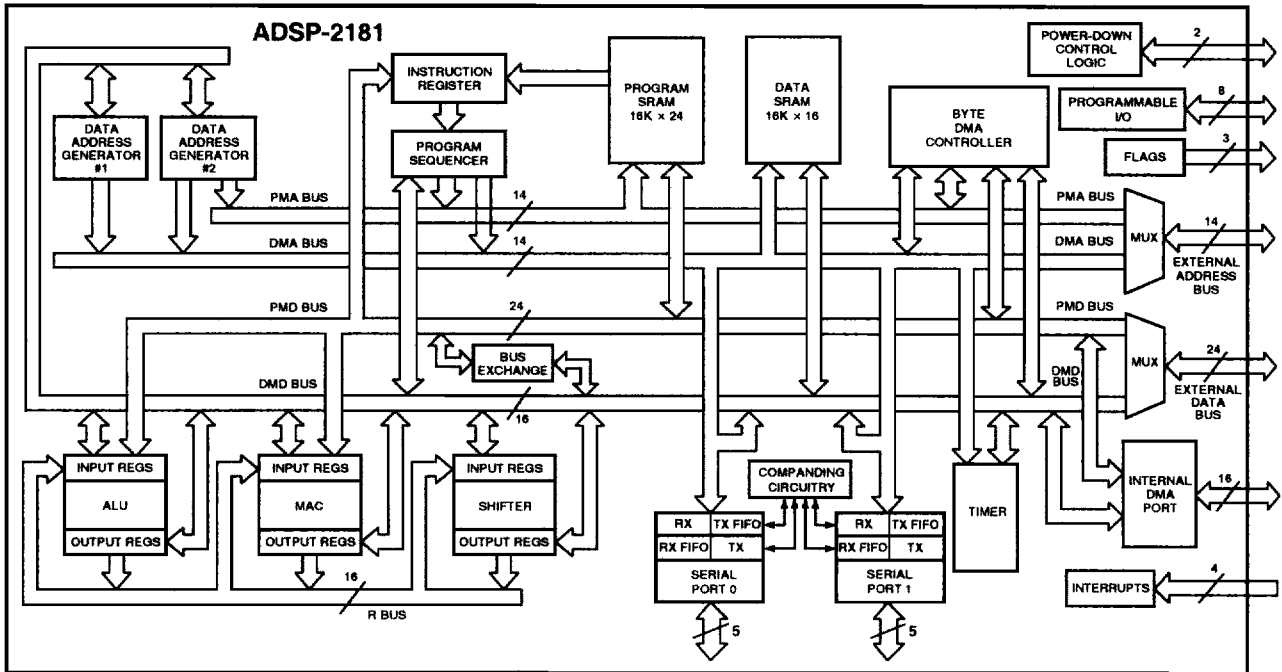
ADSP-2181

DATA ADDRESS GENERATOR #1

DATA ADDRESS GENERATOR #2

INSTRUCTION REGISTER

PROGRAM SEQUENCER

PROGRAM SRAM 16K × 24

DATA SRAM 16K × 16

BYTE DMA CONTROLLER

POWER-DOWN CONTROL LOGIC

2

PROGRAMMABLE I/O

8

FLAGS

3

PMA BUS

14

DMA BUS

14

PMA BUS

DMA BUS

MUX

14

EXTERNAL ADDRESS BUS

PMD BUS

24

PMD BUS

BUS EXCHANGE

DMD BUS

16

DMD BUS

MUX

24

EXTERNAL DATA BUS

INPUT REGS

ALU

OUTPUT REGS

INPUT REGS

MAC

OUTPUT REGS

INPUT REGS

SHIFTER

OUTPUT REGS

COMPANDING CIRCUITRY

RX

TX FIFO

RX FIFO

TX

SERIAL PORT 0

RX

TX FIFO

RX FIFO

TX

SERIAL PORT 1

TIMER

INTERNAL DMA PORT

16

INTERRUPTS

4

16

R BUS

5

5